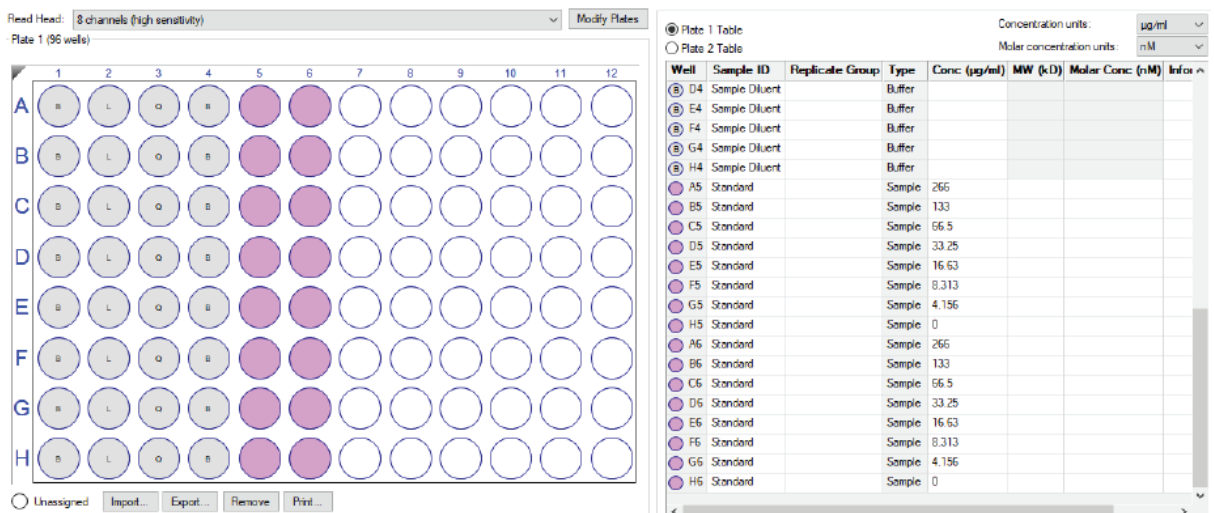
Read Head: 8 channels (high sensitivity)
Modify Plates
Plate 1 (96 wells)

| | 1 | 2 | 3 | 4 | 5 | 6 | 7 | 8 | 9 | 10 | 11 | 12 |
|---|---|---|---|---|---|---|---|---|---|---|---|---|
| A | B | L | Q | B | | | | | | | | |
| B | B | L | Q | B | | | | | | | | |
| C | B | L | Q | B | | | | | | | | |
| D | B | L | Q | B | | | | | | | | |
| E | B | L | Q | B | | | | | | | | |
| F | B | L | Q | B | | | | | | | | |
| G | B | L | Q | B | | | | | | | | |
| H | B | L | Q | B | | | | | | | | |

Unassigned
Import... Export... Remove Print...

Plate 1 Table
Plate 2 Table
Concentration units: µg/ml
Molar concentration units: nM

| Well | Sample ID | Replicate Group | Type | Conc (µg/ml) | MW (kD) | Molar Conc (nM) | Infor |
|---|---|---|---|---|---|---|---|
| B D4 | Sample Diluent | | Buffer | | | | |
| B E4 | Sample Diluent | | Buffer | | | | |
| B F4 | Sample Diluent | | Buffer | | | | |
| B G4 | Sample Diluent | | Buffer | | | | |
| B H4 | Sample Diluent | | Buffer | | | | |
| A5 | Standard | | Sample | 266 | | | |
| B5 | Standard | | Sample | 133 | | | |
| C5 | Standard | | Sample | 66.5 | | | |
| D5 | Standard | | Sample | 33.25 | | | |
| E5 | Standard | | Sample | 16.63 | | | |
| F5 | Standard | | Sample | 8.313 | | | |
| G5 | Standard | | Sample | 4.156 | | | |
| H5 | Standard | | Sample | 0 | | | |
| A6 | Standard | | Sample | 266 | | | |
| B6 | Standard | | Sample | 133 | | | |
| C6 | Standard | | Sample | 66.5 | | | |
| D6 | Standard | | Sample | 33.25 | | | |
| E6 | Standard | | Sample | 16.63 | | | |
| F6 | Standard | | Sample | 8.313 | | | |
| G6 | Standard | | Sample | 4.156 | | | |
| H6 | Standard | | Sample | 0 | | | |